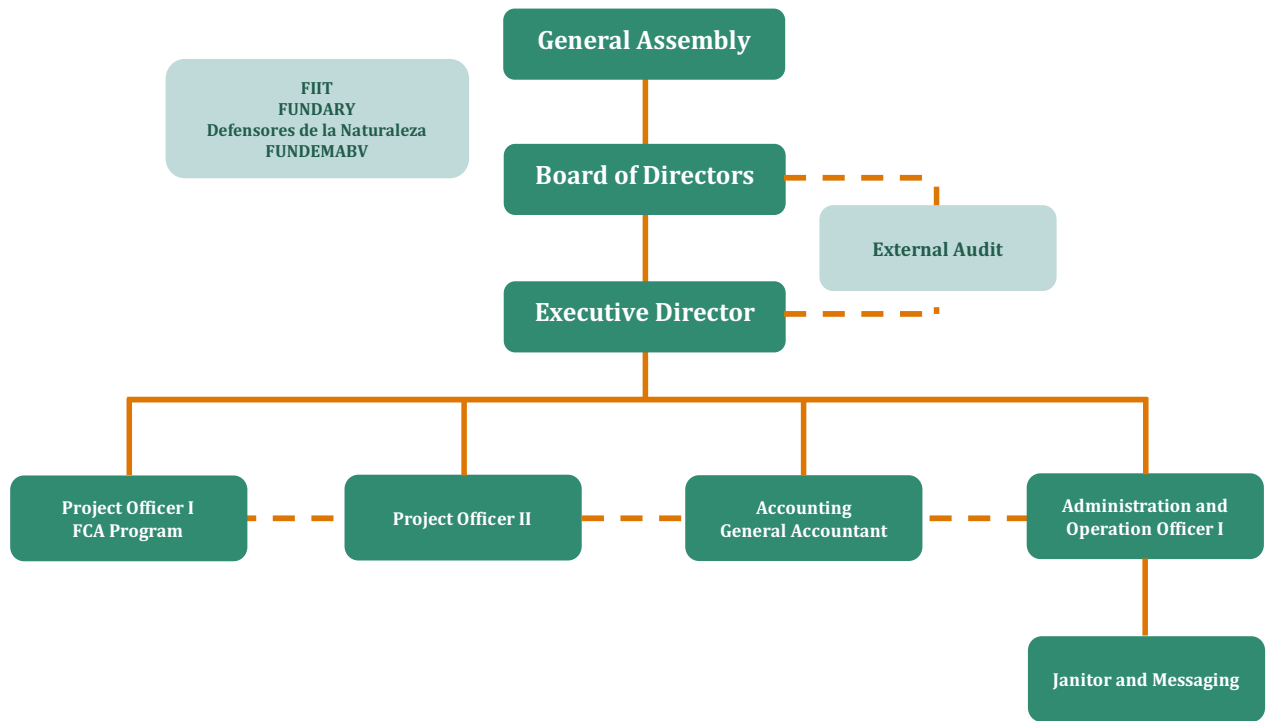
General Assembly

FIIT
FUNDARY
Defensores de la Naturaleza
FUNDEMABV

Board of Directors

External Audit

Executive Director

Project Officer I
FCA Program

Project Officer II

Accounting
General Accountant

Administration and
Operation Officer I

Janitor and Messaging